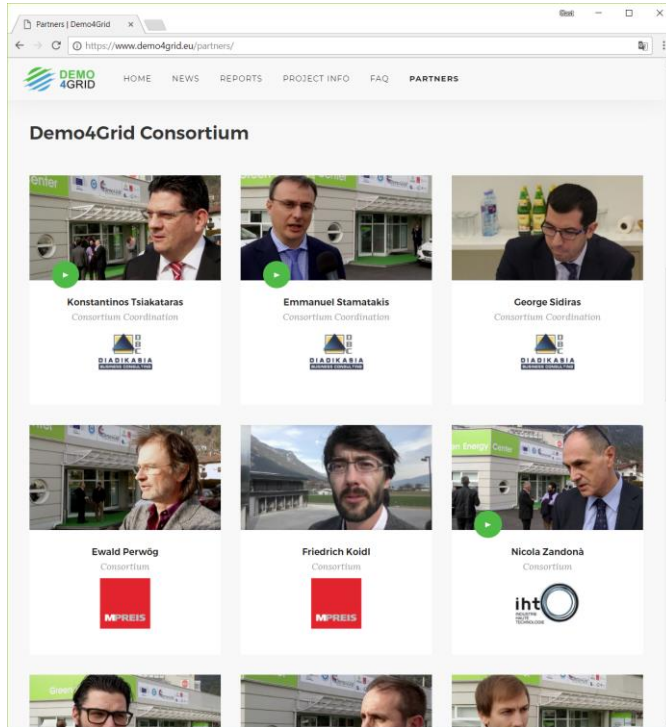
Partners | Demo4Grid ×

https://www.demo4grid.eu/partners/

DEMO 4GRID

HOME NEWS REPORTS PROJECT INFO FAQ PARTNERS

Demo4Grid Consortium

Konstantinos Tsiakataras
Consortium Coordination
DIADIKASIA BUSINESS CONSULTING

Emmanuel Stamatakis
Consortium Coordination
DIADIKASIA BUSINESS CONSULTING

George Sidiras
Consortium Coordination
DIADIKASIA BUSINESS CONSULTING

Ewald Perwög
Consortium
MPREIS

Friedrich Koidl
Consortium
MPREIS

Nicola Zandonà
Consortium
iht INDUSTRIE HAUTE TECHNOLOGIE